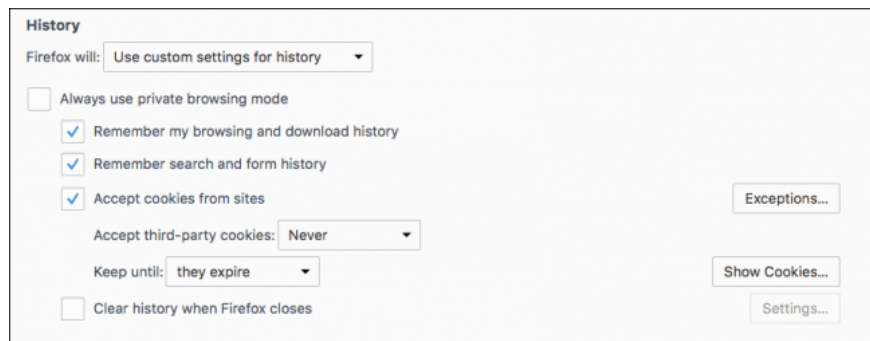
History

Firefox will: Use custom settings for history

Always use private browsing mode

Remember my browsing and download history

Remember search and form history

Accept cookies from sites

Exceptions...

Accept third-party cookies: Never

Keep until: they expire

Show Cookies...

Clear history when Firefox closes

Settings...